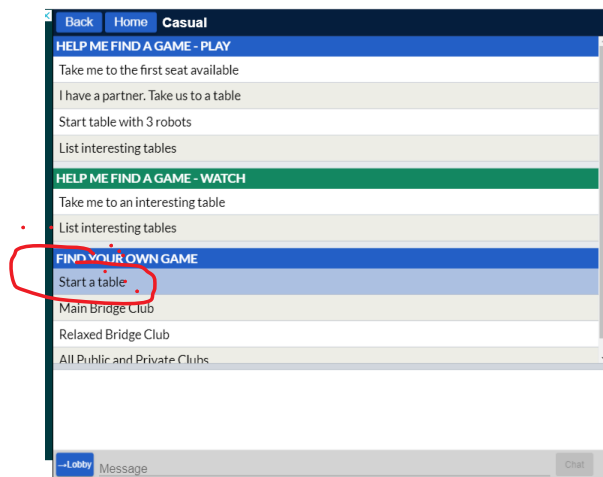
Back Home Casual

HELP ME FIND A GAME - PLAY

Take me to the first seat available

I have a partner. Take us to a table

Start table with 3 robots

List interesting tables

HELP ME FIND A GAME - WATCH

Take me to an interesting table

List interesting tables

FIND YOUR OWN GAME

Start a table

Main Bridge Club

Relaxed Bridge Club

All Public and Private Clubs

→Lobby Message Chat